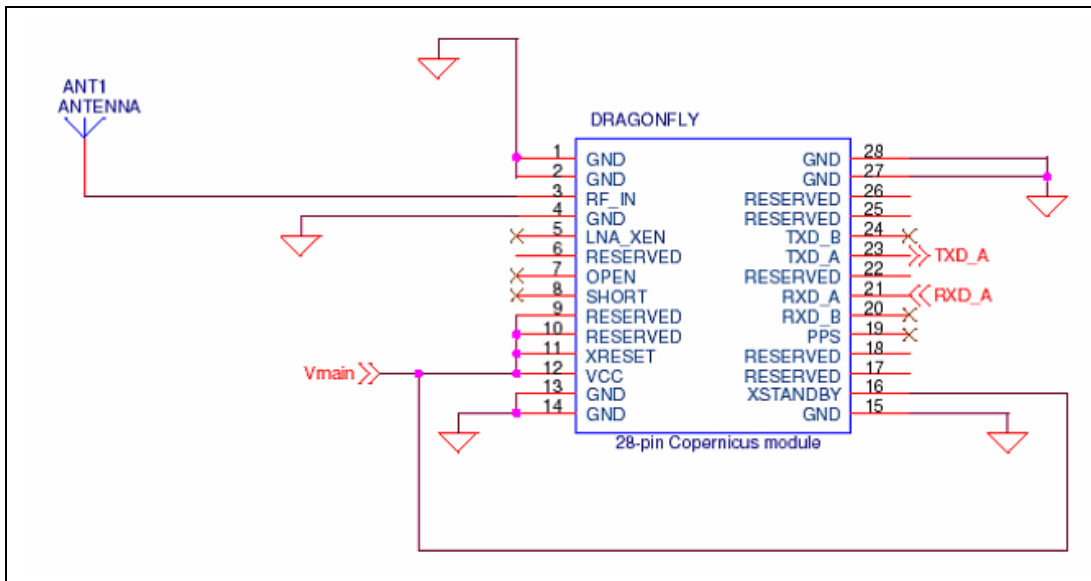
ANT1
ANTENNA

DRAGONFLY

| Pin | Left | Right | Pin |
|---|---|---|---|
| 1 | GND | GND | 28 |
| 2 | GND | GND | 27 |
| 3 | RF_IN | RESERVED | 26 |
| 4 | GND | RESERVED | 25 |
| 5 | LNA_XEN | TXD_B | 24 |
| 6 | RESERVED | TXD_A | 23 |
| 7 | OPEN | RESERVED | 22 |
| 8 | SHORT | RXD_A | 21 |
| 9 | RESERVED | RXD_B | 20 |
| 10 | RESERVED | PPS | 19 |
| 11 | XRESET | RESERVED | 18 |
| 12 | VCC | RESERVED | 17 |
| 13 | GND | XSTANDBY | 16 |
| 14 | GND | GND | 15 |

TXD_A
RXD_A
Vmain

28-pin Copernicus module